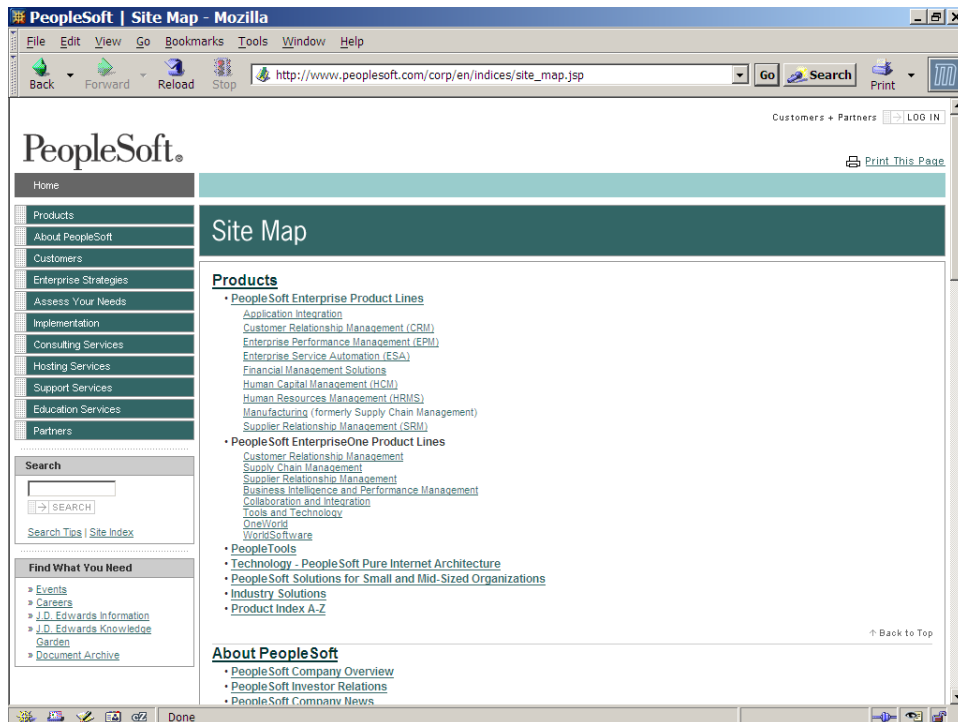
PeopleSoft | Site Map - Mozilla

File Edit View Go Bookmarks Tools Window Help

Back Forward Reload Stop http://www.peoplesoft.com/corp/en/indices/site_map.jsp Go Search Print

Customers + Partners LOG IN

PeopleSoft.

Print This Page

Home

Products
About PeopleSoft
Customers
Enterprise Strategies
Assess Your Needs
Implementation
Consulting Services
Hosting Services
Support Services
Education Services
Partners

Search

SEARCH

Search Tips | Site Index

Find What You Need

» Events
» Careers
» J.D. Edwards Information
» J.D. Edwards Knowledge Garden
» Document Archive

Site Map

Products

• PeopleSoft Enterprise Product Lines
Application Integration
Customer Relationship Management (CRM)
Enterprise Performance Management (EPM)
Enterprise Service Automation (ESA)
Financial Management Solutions
Human Capital Management (HCM)
Human Resources Management (HRMS)
Manufacturing (formerly Supply Chain Management)
Supplier Relationship Management (SRM)
• PeopleSoft EnterpriseOne Product Lines
Customer Relationship Management
Supply Chain Management
Supplier Relationship Management
Business Intelligence and Performance Management
Collaboration and Integration
Tools and Technology
OneWorld
WorldSoftware
• PeopleTools
• Technology - PeopleSoft Pure Internet Architecture
• PeopleSoft Solutions for Small and Mid-Sized Organizations
• Industry Solutions
• Product Index A-Z

Back to Top

About PeopleSoft

• PeopleSoft Company Overview
• PeopleSoft Investor Relations
• PeopleSoft Company News

Done